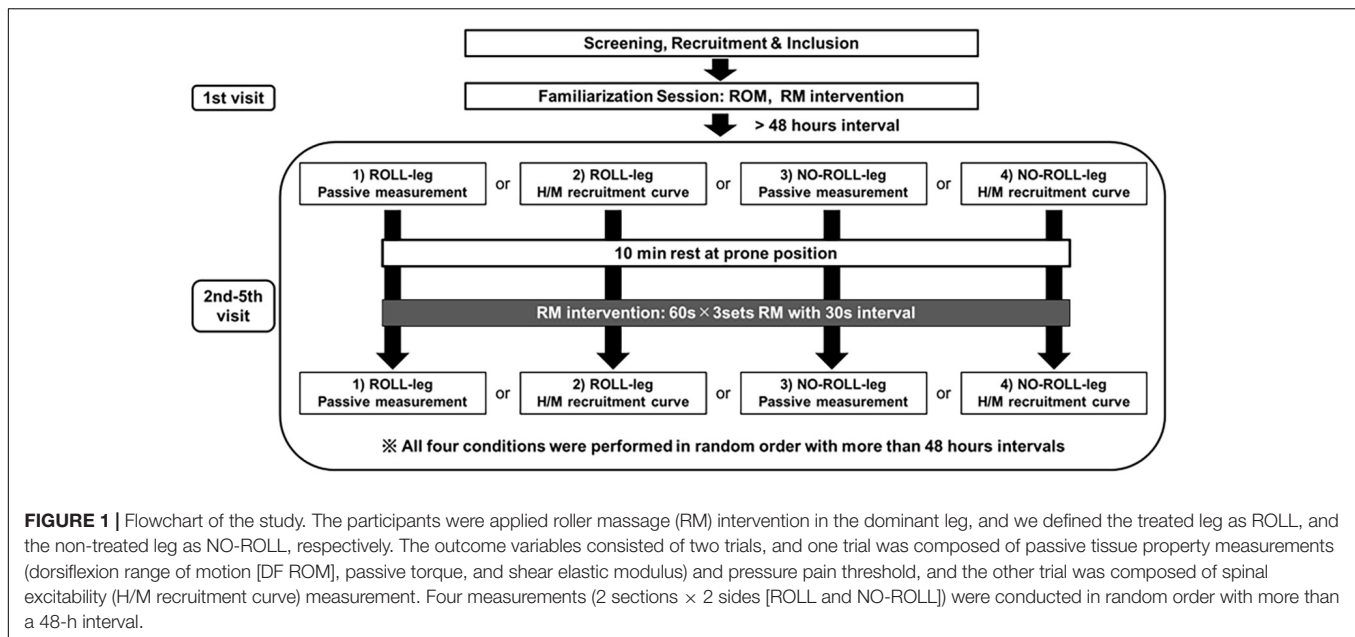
Screening, Recruitment & Inclusion

1st visit

Familiarization Session: ROM, RM intervention

> 48 hours interval

1) ROLL-leg Passive measurement or 2) ROLL-leg H/M recruitment curve or 3) NO-ROLL-leg Passive measurement or 4) NO-ROLL-leg H/M recruitment curve

10 min rest at prone position

2nd-5th visit

RM intervention: 60s $\times$ 3sets RM with 30s interval

1) ROLL-leg Passive measurement or 2) ROLL-leg H/M recruitment curve or 3) NO-ROLL-leg Passive measurement or 4) NO-ROLL-leg H/M recruitment curve

※ All four conditions were performed in random order with more than 48 hours intervals

FIGURE 1 | Flowchart of the study. The participants were applied roller massage (RM) intervention in the dominant leg, and we defined the treated leg as ROLL, and the non-treated leg as NO-ROLL, respectively. The outcome variables consisted of two trials, and one trial was composed of passive tissue property measurements (dorsiflexion range of motion [DF ROM], passive torque, and shear elastic modulus) and pressure pain threshold, and the other trial was composed of spinal excitability (H/M recruitment curve) measurement. Four measurements (2 sections $\times$ 2 sides [ROLL and NO-ROLL]) were conducted in random order with more than a 48-h interval.